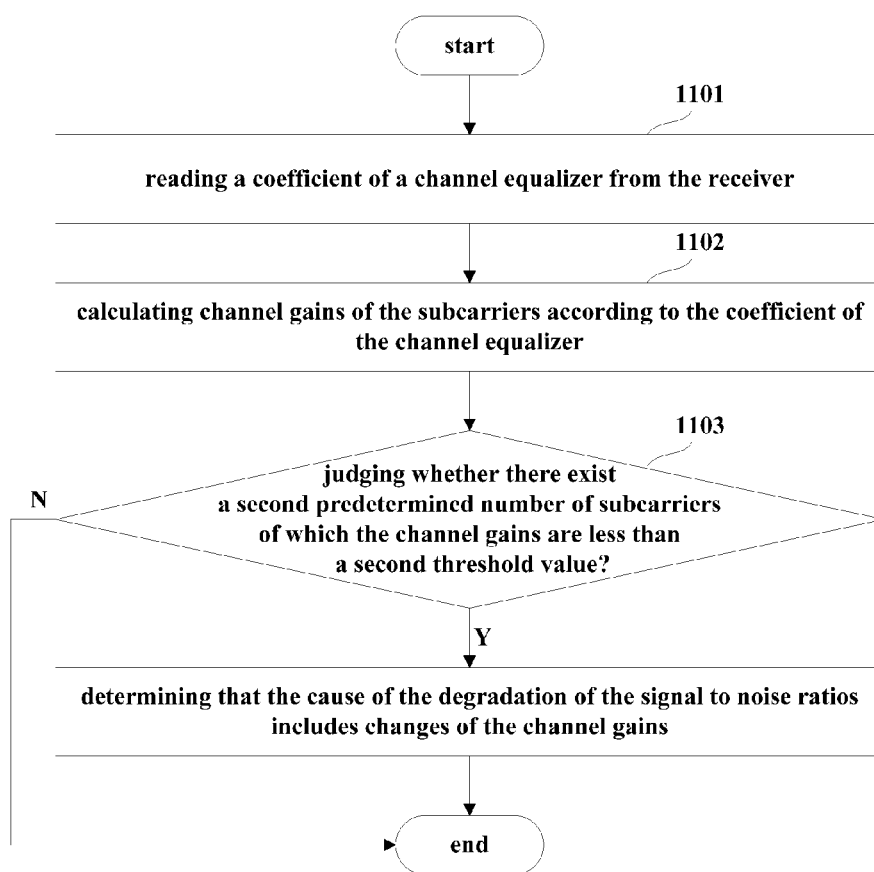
start

1101

reading a coefficient of a channel equalizer from the receiver

1102

calculating channel gains of the subcarriers according to the coefficient of the channel equalizer

1103

N

judging whether there exist a second predetermined number of subcarriers of which the channel gains are less than a second threshold value?

Y

determining that the cause of the degradation of the signal to noise ratios includes changes of the channel gains

end